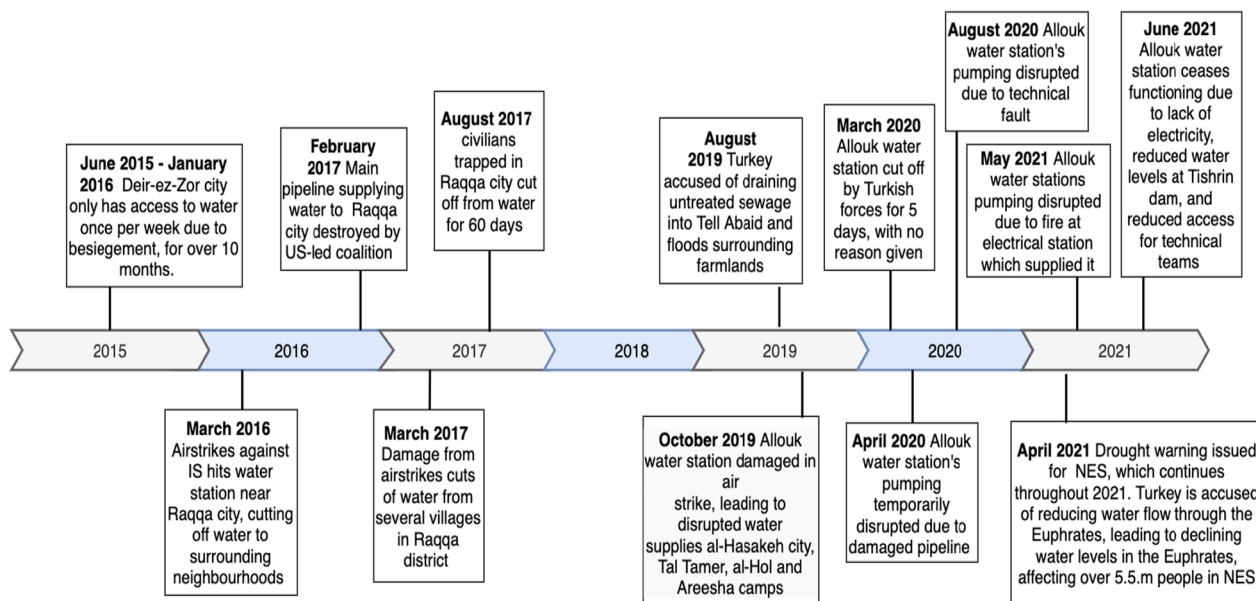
June 2015 - January 2016 Deir-ez-Zor city only has access to water once per week due to besiegement, for over 10 months.

February 2017 Main pipeline supplying water to Raqqa city destroyed by US-led coalition

August 2017 civilians trapped in Raqqa city cut off from water for 60 days

August 2019 Turkey accused of draining untreated sewage into Tell Abaid and floods surrounding farmlands

March 2020 Allouk water station cut off by Turkish forces for 5 days, with no reason given

August 2020 Allouk water station's pumping disrupted due to technical fault

May 2021 Allouk water stations pumping disrupted due to fire at electrical station which supplied it

June 2021 Allouk water station ceases functioning due to lack of electricity, reduced water levels at Tishrin dam, and reduced access for technical teams

2015

2016

2017

2018

2019

2020

2021

March 2016 Airstrikes against IS hits water station near Raqqa city, cutting off water to surrounding neighbourhoods

March 2017 Damage from airstrikes cuts of water from several villages in Raqqa district

October 2019 Allouk water station damaged in air strike, leading to disrupted water supplies al-Hasakeh city, Tal Tamer, al-Hol and Areesha camps

April 2020 Allouk water station's pumping temporarily disrupted due to damaged pipeline

April 2021 Drought warning issued for NES, which continues throughout 2021. Turkey is accused of reducing water flow through the Euphrates, leading to declining water levels in the Euphrates, affecting over 5.5.m people in NES